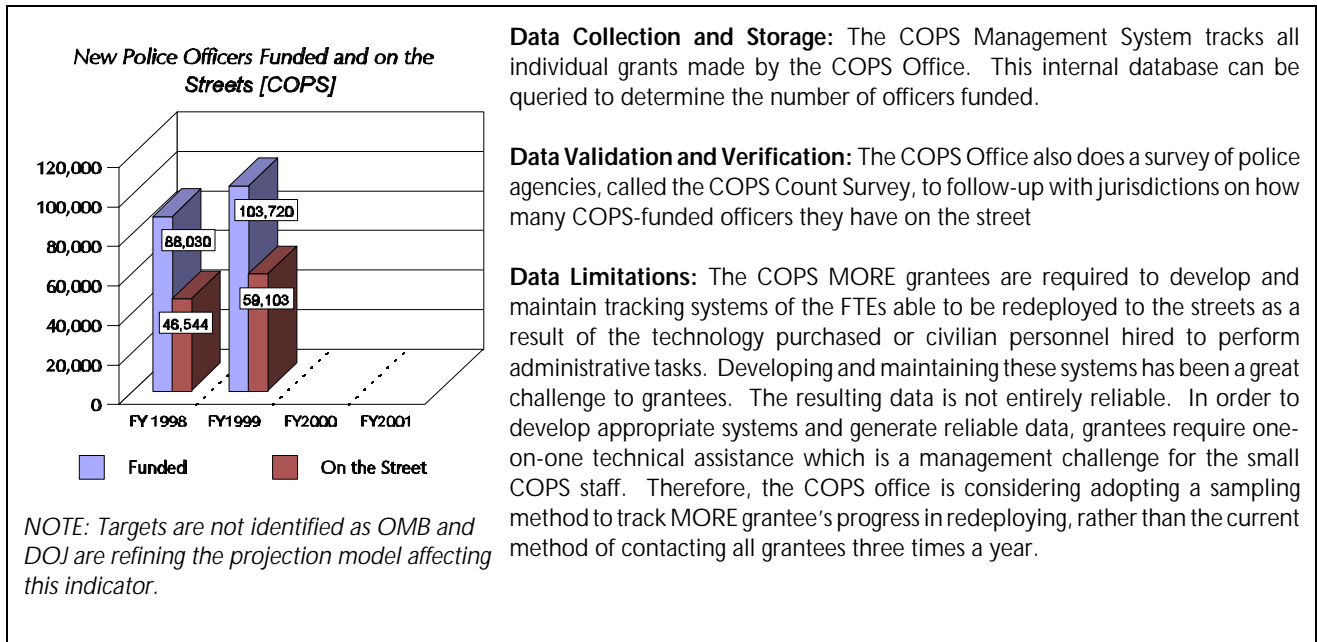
New Police Officers Funded and on the Streets [COPS]

120,000
100,000
80,000
60,000
40,000
20,000
0

88,030
46,544
103,720
59,103

FY 1998 FY1999 FY2000 FY2001

Funded On the Street

NOTE: Targets are not identified as OMB and DOJ are refining the projection model affecting this indicator.

**Data Collection and Storage:** The COPS Management System tracks all individual grants made by the COPS Office. This internal database can be queried to determine the number of officers funded.

**Data Validation and Verification:** The COPS Office also does a survey of police agencies, called the COPS Count Survey, to follow-up with jurisdictions on how many COPS-funded officers they have on the street

**Data Limitations:** The COPS MORE grantees are required to develop and maintain tracking systems of the FTEs able to be redeployed to the streets as a result of the technology purchased or civilian personnel hired to perform administrative tasks. Developing and maintaining these systems has been a great challenge to grantees. The resulting data is not entirely reliable. In order to develop appropriate systems and generate reliable data, grantees require one-on-one technical assistance which is a management challenge for the small COPS staff. Therefore, the COPS office is considering adopting a sampling method to track MORE grantee's progress in redeploying, rather than the current method of contacting all grantees three times a year.